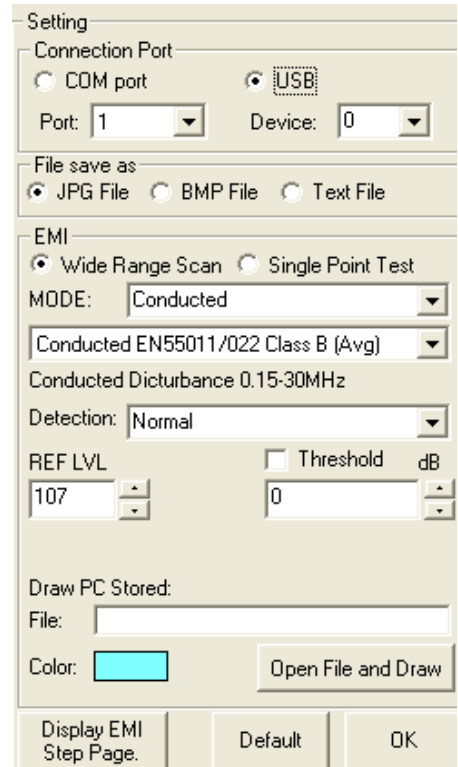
Setting

Connection Port

COM port USB

Port: 1 Device: 0

File save as

JPG File BMP File Text File

EMI

Wide Range Scan Single Point Test

MODE: Conducted

Conducted EN55011/022 Class B (Avg)

Conducted Dicturbance 0.15-30MHz

Detection: Normal

REF LVL Threshold dB

107 0

Draw PC Stored:

File:

Color: Open File and Draw

Display EMI Step Page. Default OK